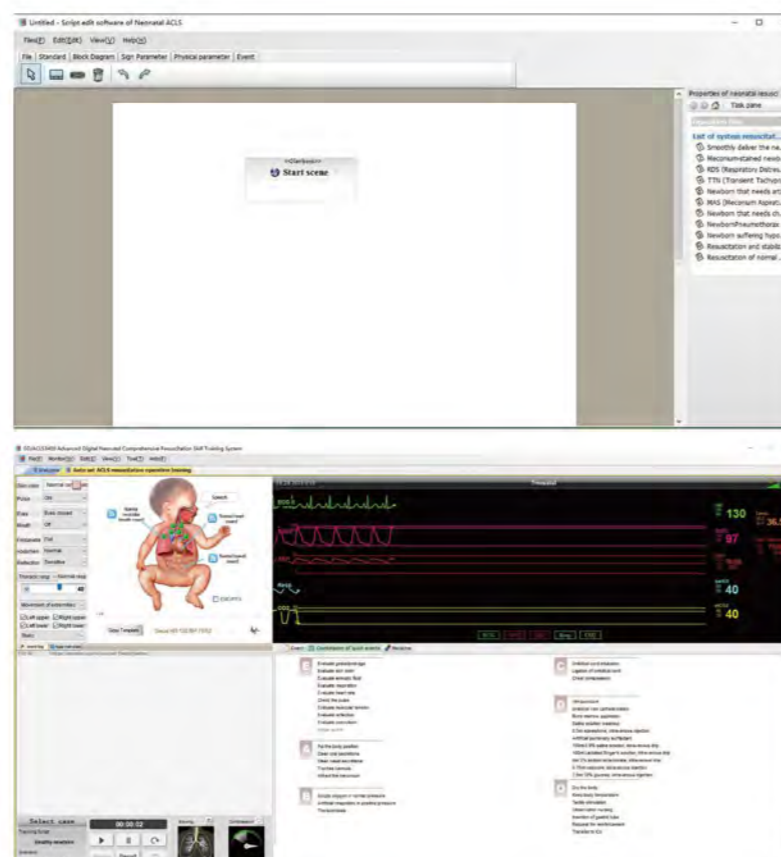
Untitled - Script edit software of Neonatal ACLS

File(F) Edit(E) View(V) Help(H)

File | Standard | Block Diagram | Sign Parameter | Physical parameter | Event

<<Start>>
Start scene

Properties of neonatal resusci
Task pane

List of system resuscitat...
Smoothly deliver the ne...
Meconium-stained newb...
RDS (Respiratory Distres...
TTN (Transient Tachyp...
Newborn that needs art...
MAS (Meconium Aspirat...
Newborn that needs ch...
NewbornPneumothorax
Newborn suffering hypo...
Resuscitation and stabil...
Resuscitation of normal...

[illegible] Advanced Digital Neonatal Comprehensive Resuscitation Skill Training System

Auto set ACLS resuscitation operation training

Skin color
Pulse
Pulse
Breath
Fontanelle
Hypotonia
Reflection
Thoracic resp
Movement of extremities
Left upper  Right upper
Left lower  Right lower

Speech

View Template

130
97
40
40

Event | Combination of quick events | Medicine

Evaluate gestational age
Evaluate skin color
Evaluate amniotic fluid
Evaluate respiration
Evaluate heart rate
Check the pulse
Evaluate muscular tension
Evaluate reflection
Evaluate circulation

Put the body position
Clean oral secretions
Clean nasal secretions
Trachea cannula
Attract the meconium

Simple oxygen in normal pressure
Artificial respiration in positive pressure

Umbilical cord intubation
Ligation of umbilical cord
Chest compression

Dry the body
Keep body temperature
Tactile stimulation
Transfer to ICU

Select case
00:00:02